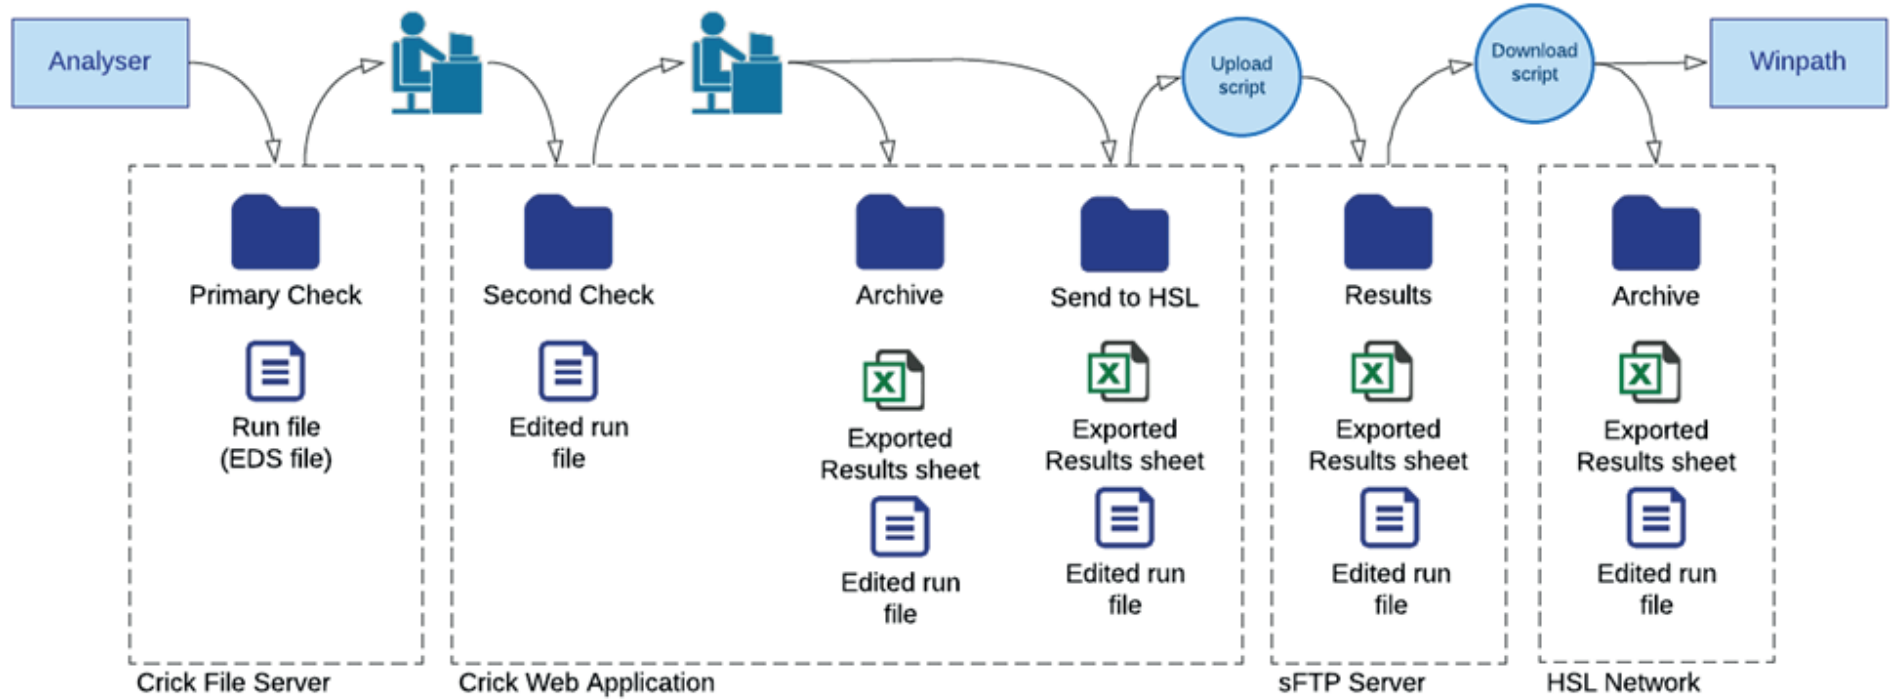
Analyser

Upload script

Download script

Winpath

Primary Check

Run file (EDS file)

Crick File Server

Second Check

Edited run file

Archive

Exported Results sheet

Edited run file

Send to HSL

Exported Results sheet

Edited run file

Crick Web Application

Results

Exported Results sheet

Edited run file

sFTP Server

Archive

Exported Results sheet

Edited run file

HSL Network